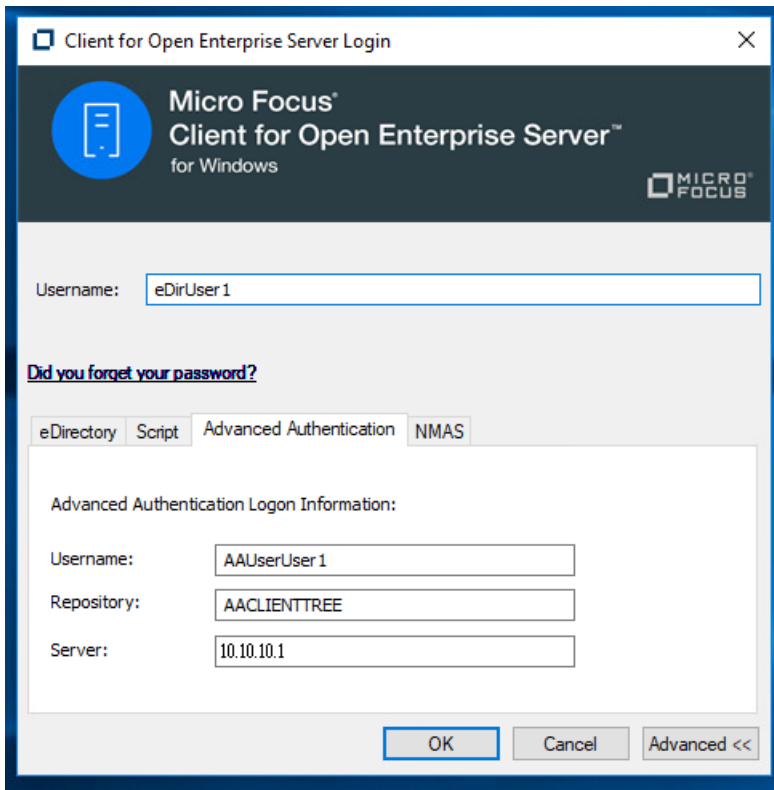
Client for Open Enterprise Server Login

Micro Focus®
Client for Open Enterprise Server™
for Windows

MICRO FOCUS

Username: eDirUser1

Did you forget your password?

eDirectory | Script | Advanced Authentication | NMAS

Advanced Authentication Logon Information:

Username: AAUserUser1

Repository: AACLIENTTREE

Server: 10.10.10.1

OK | Cancel | Advanced <<